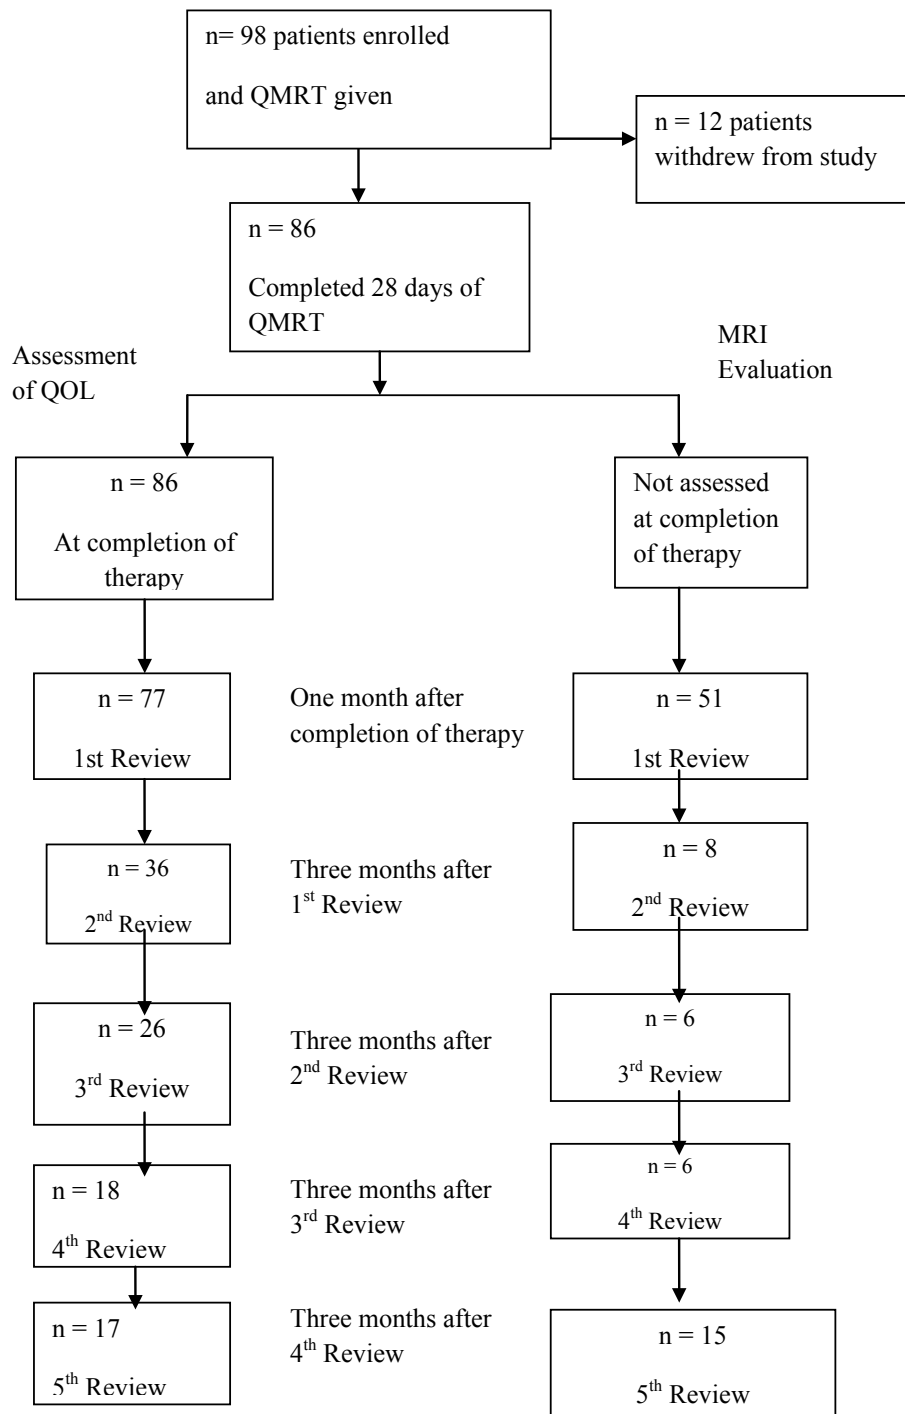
n= 98 patients enrolled

and QMRT given

n = 12 patients withdrew from study

n = 86

Completed 28 days of QMRT

Assessment of QOL

MRI Evaluation

n = 86

At completion of therapy

Not assessed at completion of therapy

n = 77

1st Review

One month after completion of therapy

n = 51

1st Review

n = 36

2$^{nd}$ Review

Three months after 1$^{st}$ Review

n = 8

2$^{nd}$ Review

n = 26

3$^{rd}$ Review

Three months after 2$^{nd}$ Review

n = 6

3$^{rd}$ Review

n = 18

4$^{th}$ Review

Three months after 3$^{rd}$ Review

n = 6

4$^{th}$ Review

n = 17

5$^{th}$ Review

Three months after 4$^{th}$ Review

n = 15

5$^{th}$ Review